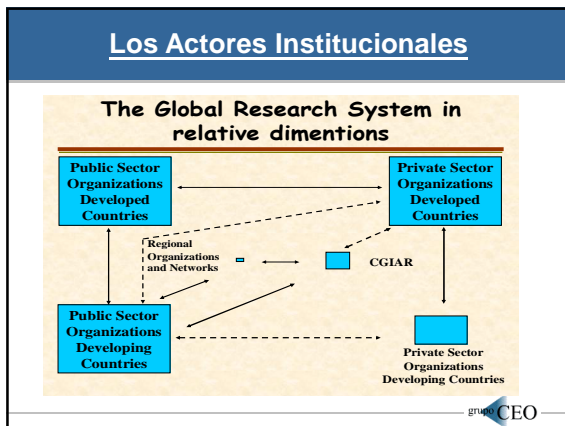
Los Actores Institucionales

The Global Research System in relative dimentions

Public Sector Organizations Developed Countries

Private Sector Organizations Developed Countries

Regional Organizations and Networks

CGIAR

Public Sector Organizations Developing Countries

Private Sector Organizations Developing Countries

grupo CEO